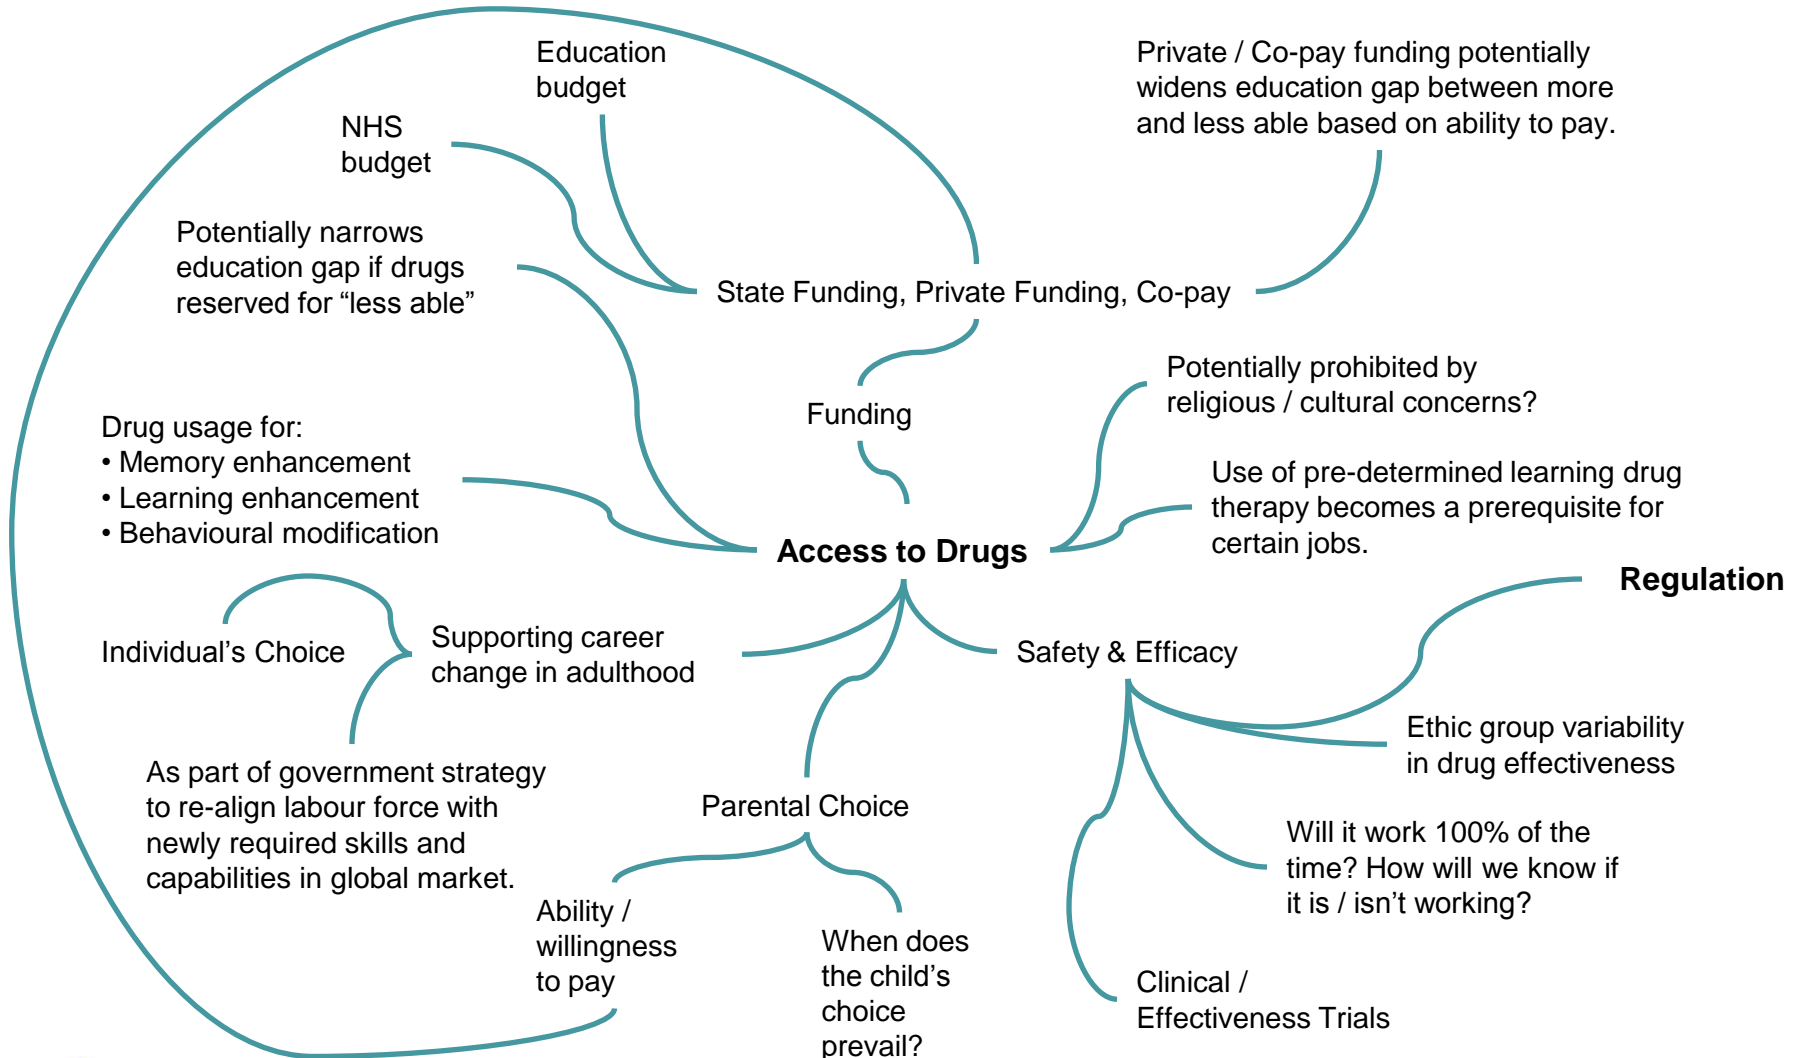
Education budget

NHS budget

Private / Co-pay funding potentially widens education gap between more and less able based on ability to pay.

Potentially narrows education gap if drugs reserved for “less able”

State Funding, Private Funding, Co-pay

Funding

Potentially prohibited by religious / cultural concerns?

Drug usage for:
• Memory enhancement
• Learning enhancement
• Behavioural modification

Use of pre-determined learning drug therapy becomes a prerequisite for certain jobs.

Access to Drugs

Regulation

Individual’s Choice

Supporting career change in adulthood

Safety & Efficacy

Ethic group variability in drug effectiveness

As part of government strategy to re-align labour force with newly required skills and capabilities in global market.

Parental Choice

Will it work 100% of the time? How will we know if it is / isn’t working?

Ability / willingness to pay

When does the child’s choice prevail?

Clinical / Effectiveness Trials